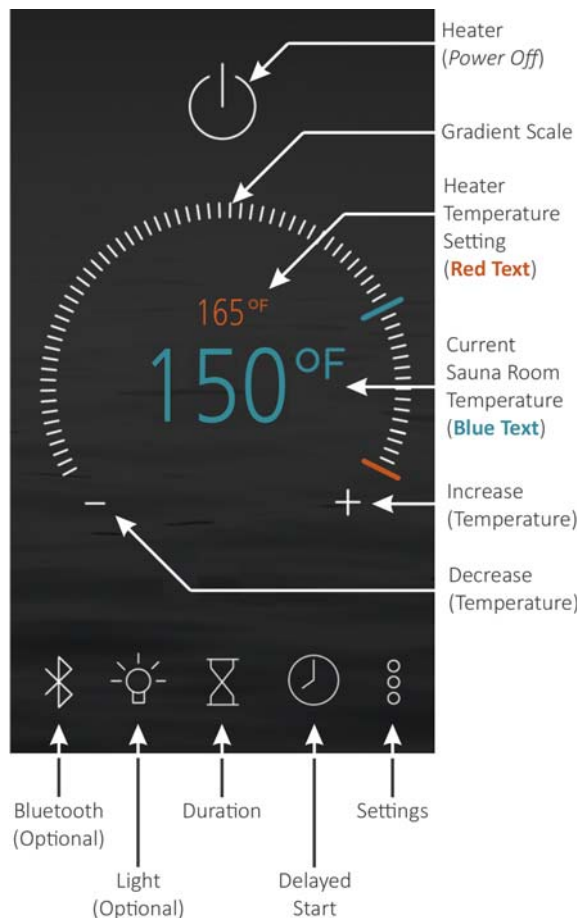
Heater (*Power Off*)

Gradient Scale

Heater Temperature Setting (**Red Text**)

165 °F

150 °F

Current Sauna Room Temperature (**Blue Text**)

Increase (Temperature)

–

+

Decrease (Temperature)

Bluetooth (Optional)

Light (Optional)

Duration

Delayed Start

Settings